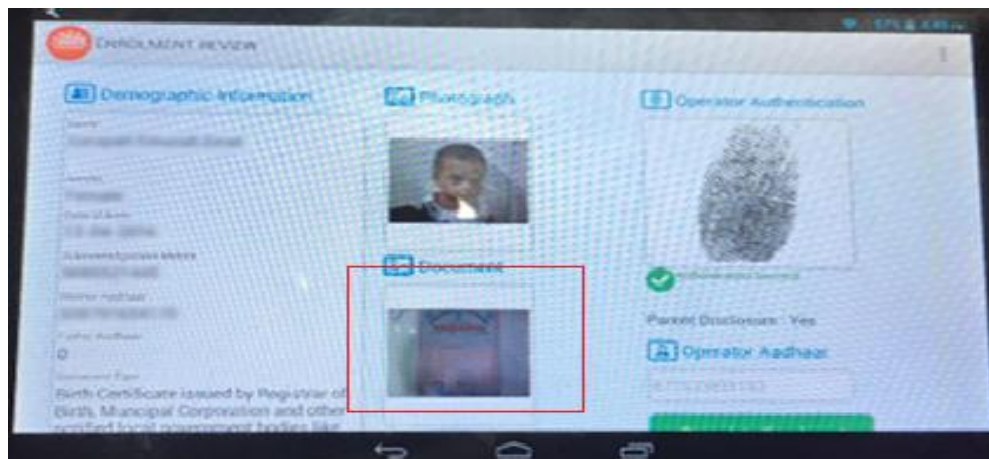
ENROLMENT REVIEW

Demographic Information

Name
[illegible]
Gender
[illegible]
Date of Birth
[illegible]
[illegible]
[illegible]
Mother Aadhaar
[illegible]
Father Aadhaar
0
Document Type
Birth Certificate issued by Registrar of Birth, Municipal Corporation and other notified local government bodies like

Photograph

Document

Operator Authentication

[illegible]

Parent Disclosure : Yes

Operator Aadhaar

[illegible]